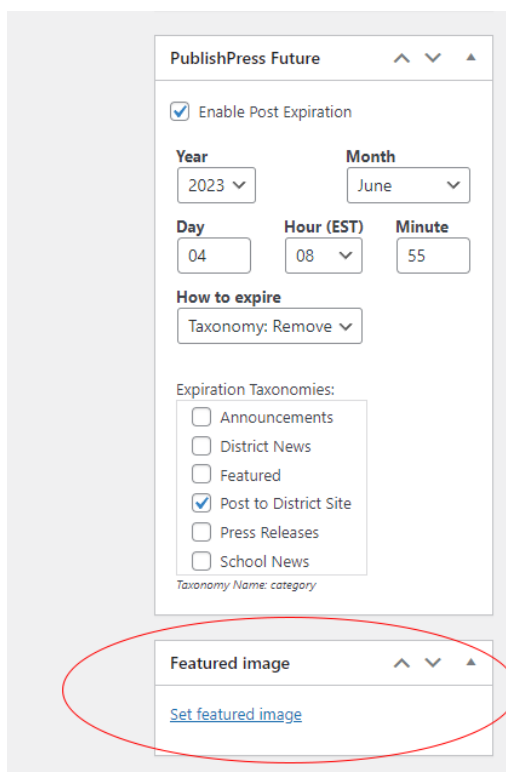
PublishPress Future

Enable Post Expiration

Year
2023

Month
June

Day
04

Hour (EST)
08

Minute
55

How to expire
Taxonomy: Remove

Expiration Taxonomies:
Announcements
District News
Featured
Post to District Site
Press Releases
School News

Taxonomy Name: category

Featured image

Set featured image